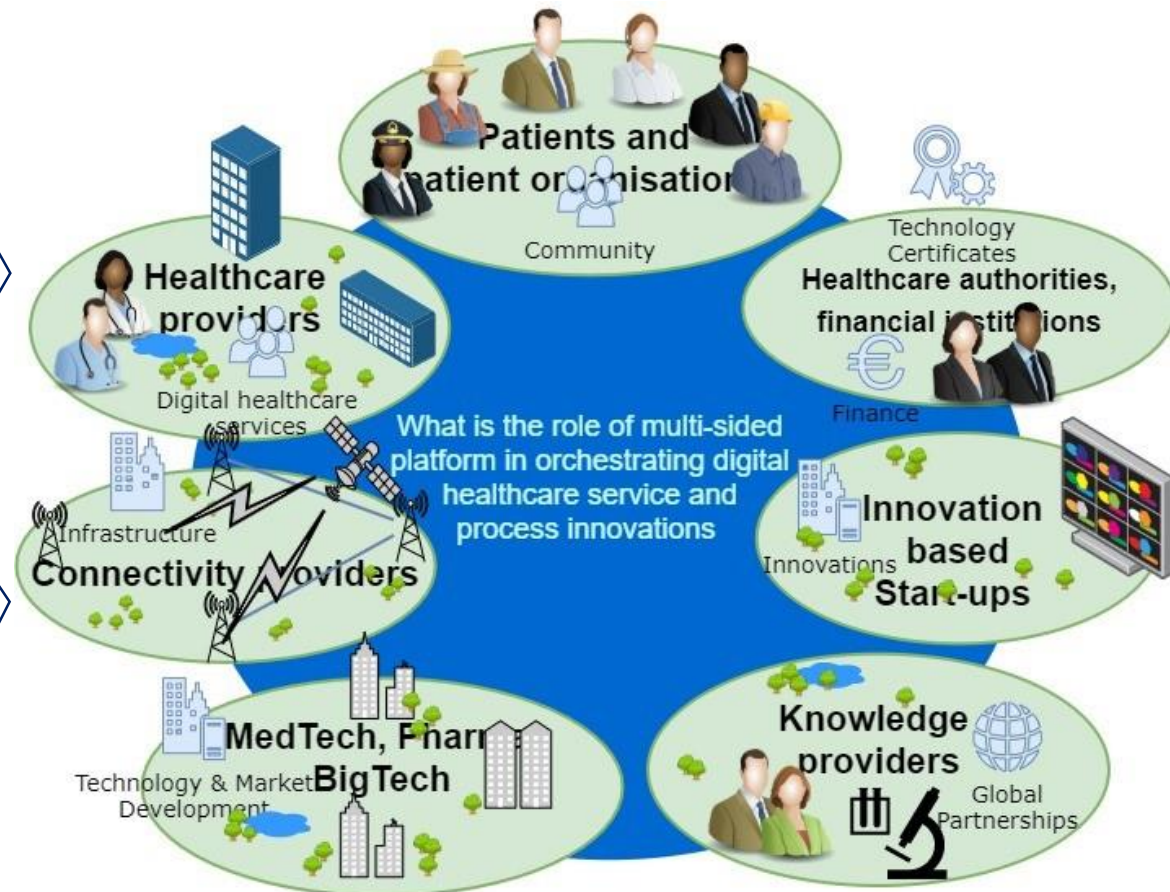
Patients and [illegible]atient or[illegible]nisation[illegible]

Community

Technology Certificates

Healthcare authorities, financial i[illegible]stit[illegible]ions

Finance

Healthcare provi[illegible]ers

Digital healthcare services

What is the role of multi-sided platform in orchestrating digital healthcare service and process innovations

Infrastructure

Connectivity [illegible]oviders

Innovations

Innovation based Sta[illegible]t-ups

MedTech, Phar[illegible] BigTech

Technology & Market Development

Knowledge providers

Global Partnerships